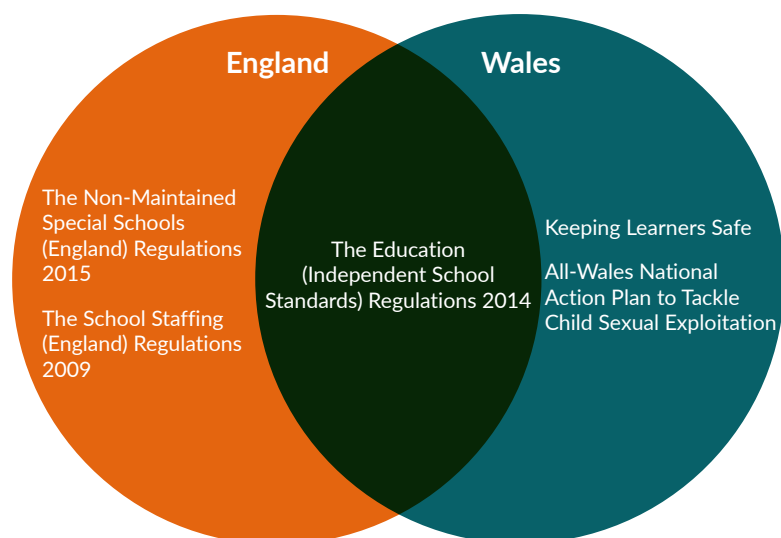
England

Wales

The Non-Maintained Special Schools (England) Regulations 2015

The School Staffing (England) Regulations 2009

The Education (Independent School Standards) Regulations 2014

Keeping Learners Safe

All-Wales National Action Plan to Tackle Child Sexual Exploitation